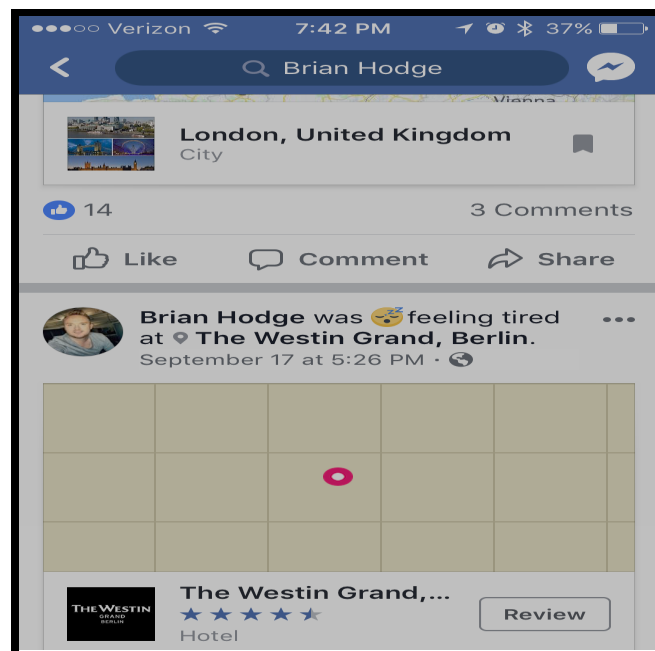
●●●○○ Verizon 7:42 PM 37%

Brian Hodge

Vienna

London, United Kingdom
City

14 3 Comments

Like Comment Share

Brian Hodge was feeling tired at The Westin Grand, Berlin.
September 17 at 5:26 PM ·

THE WESTIN GRAND BERLIN

The Westin Grand,...
★★★★★
Hotel

Review